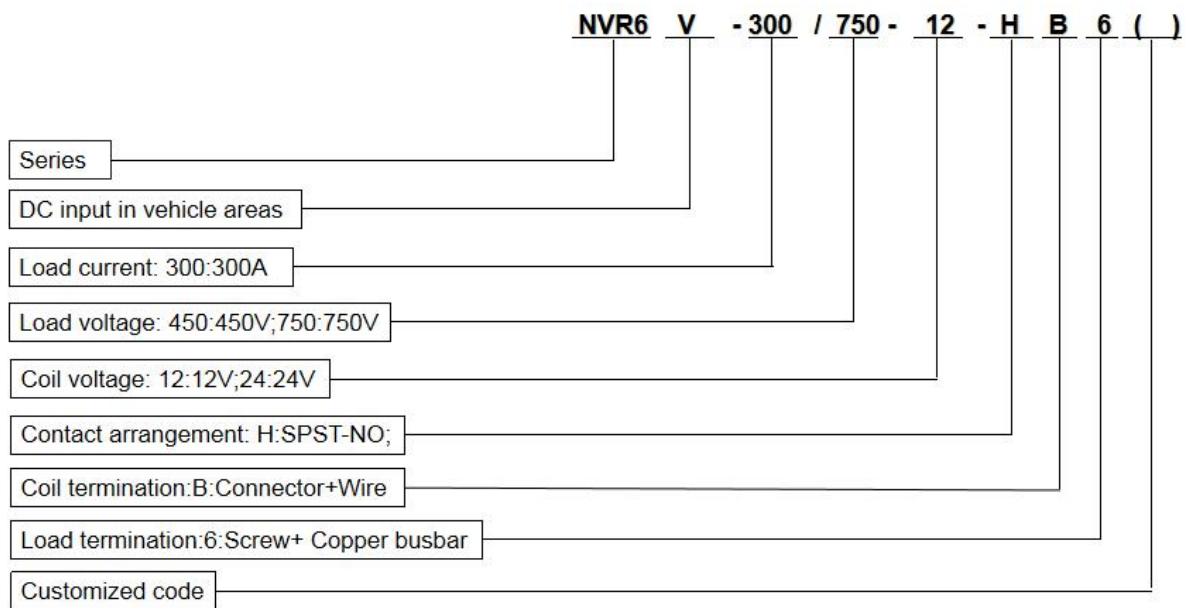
NVR6 V - 300 / 750 - 12 - H B 6 ( )

Series

DC input in vehicle areas

Load current: 300:300A

Load voltage: 450:450V;750:750V

Coil voltage: 12:12V;24:24V

Contact arrangement: H:SPST-NO;

Coil termination:B:Connector+Wire

Load termination:6:Screw+ Copper busbar

Customized code